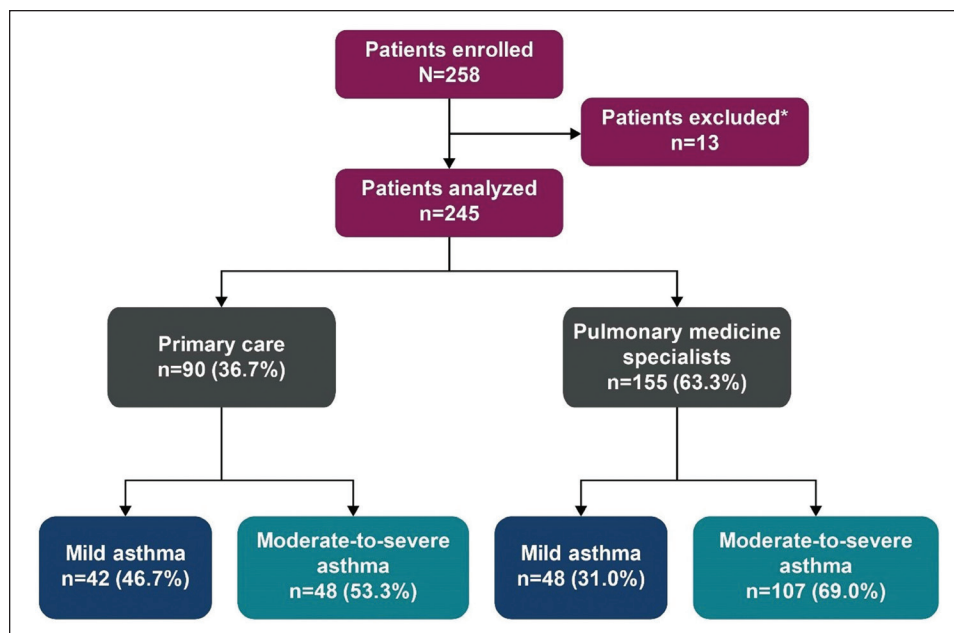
Patients enrolled
N=258

Patients excluded*
n=13

Patients analyzed
n=245

Primary care
n=90 (36.7%)

Pulmonary medicine specialists
n=155 (63.3%)

Mild asthma
n=42 (46.7%)

Moderate-to-severe asthma
n=48 (53.3%)

Mild asthma
n=48 (31.0%)

Moderate-to-severe asthma
n=107 (69.0%)